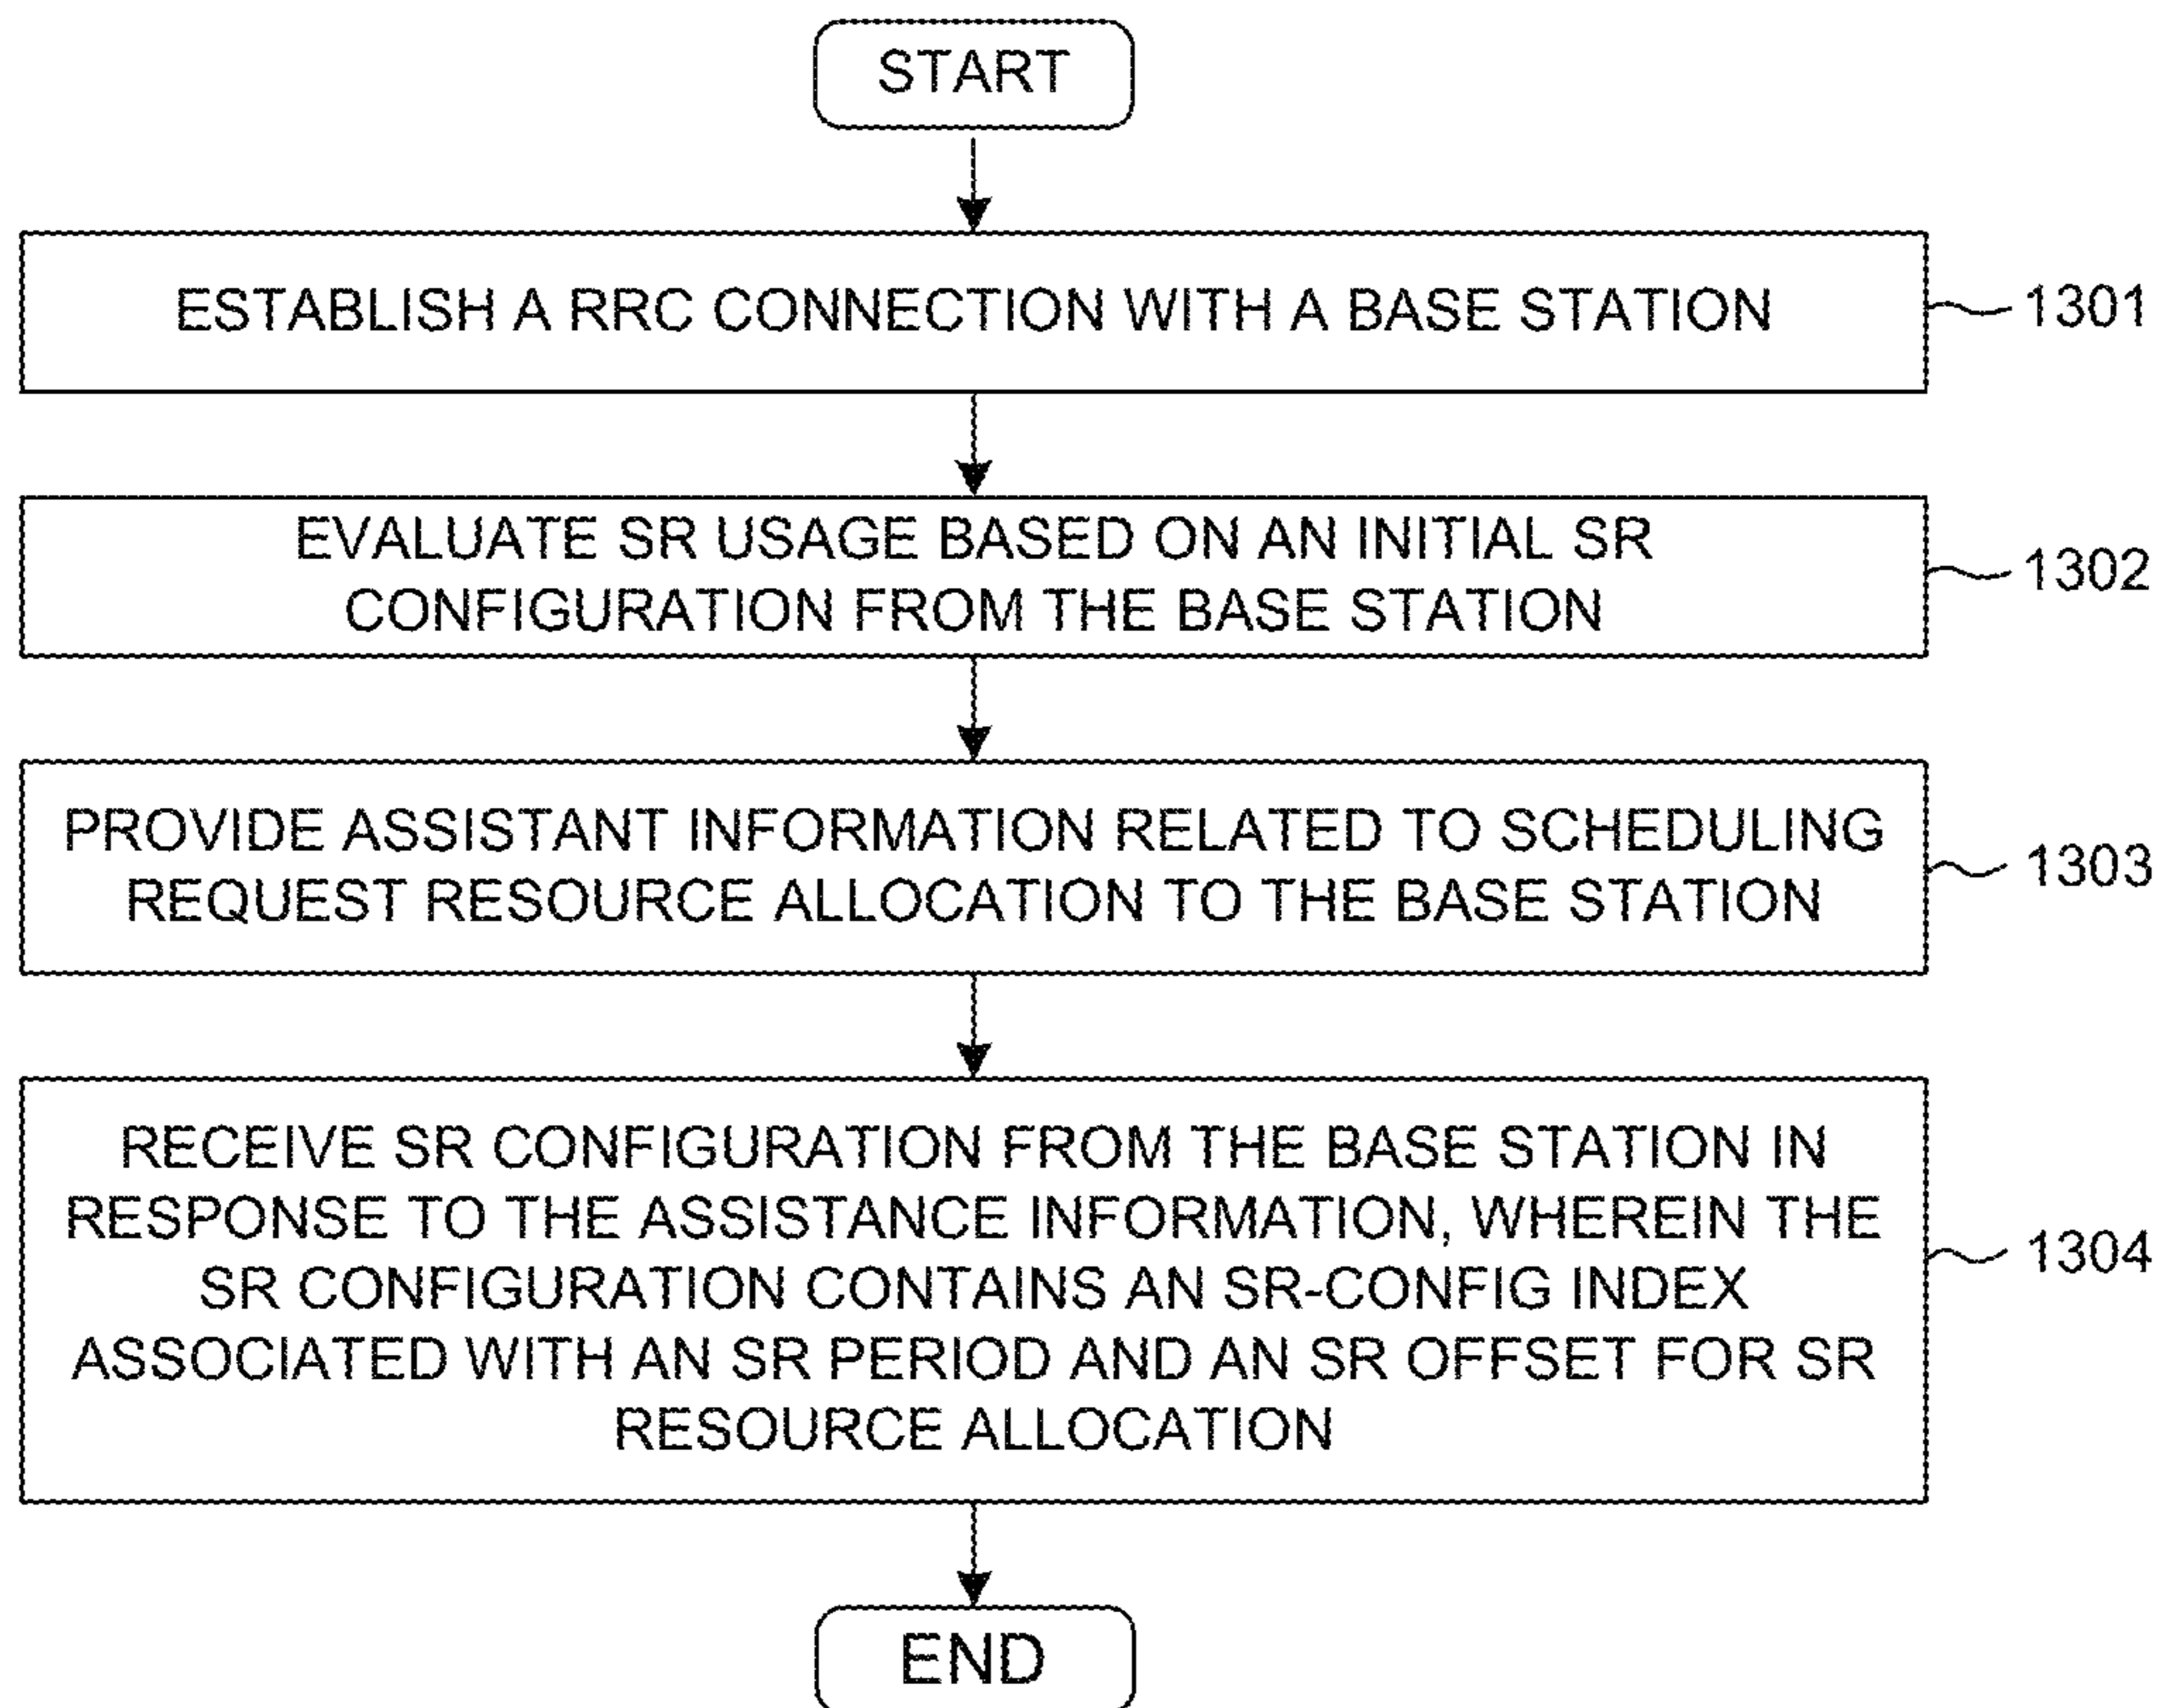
START

ESTABLISH A RRC CONNECTION WITH A BASE STATION

1301

EVALUATE SR USAGE BASED ON AN INITIAL SR CONFIGURATION FROM THE BASE STATION

1302

PROVIDE ASSISTANT INFORMATION RELATED TO SCHEDULING REQUEST RESOURCE ALLOCATION TO THE BASE STATION

1303

RECEIVE SR CONFIGURATION FROM THE BASE STATION IN RESPONSE TO THE ASSISTANCE INFORMATION, WHEREIN THE SR CONFIGURATION CONTAINS AN SR-CONFIG INDEX ASSOCIATED WITH AN SR PERIOD AND AN SR OFFSET FOR SR RESOURCE ALLOCATION

1304

END